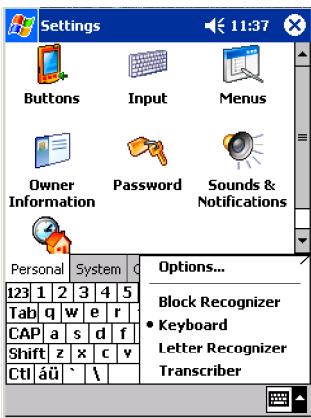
Settings 11:37

Buttons
Input
Menus
Owner Information
Password
Sounds & Notifications

Personal System C

123 1 2 3 4 5
Tab q w e r t
CAP a s d f
Shift z x c v
Ctl áü ` \

Options...
Block Recognizer
• Keyboard
Letter Recognizer
Transcriber